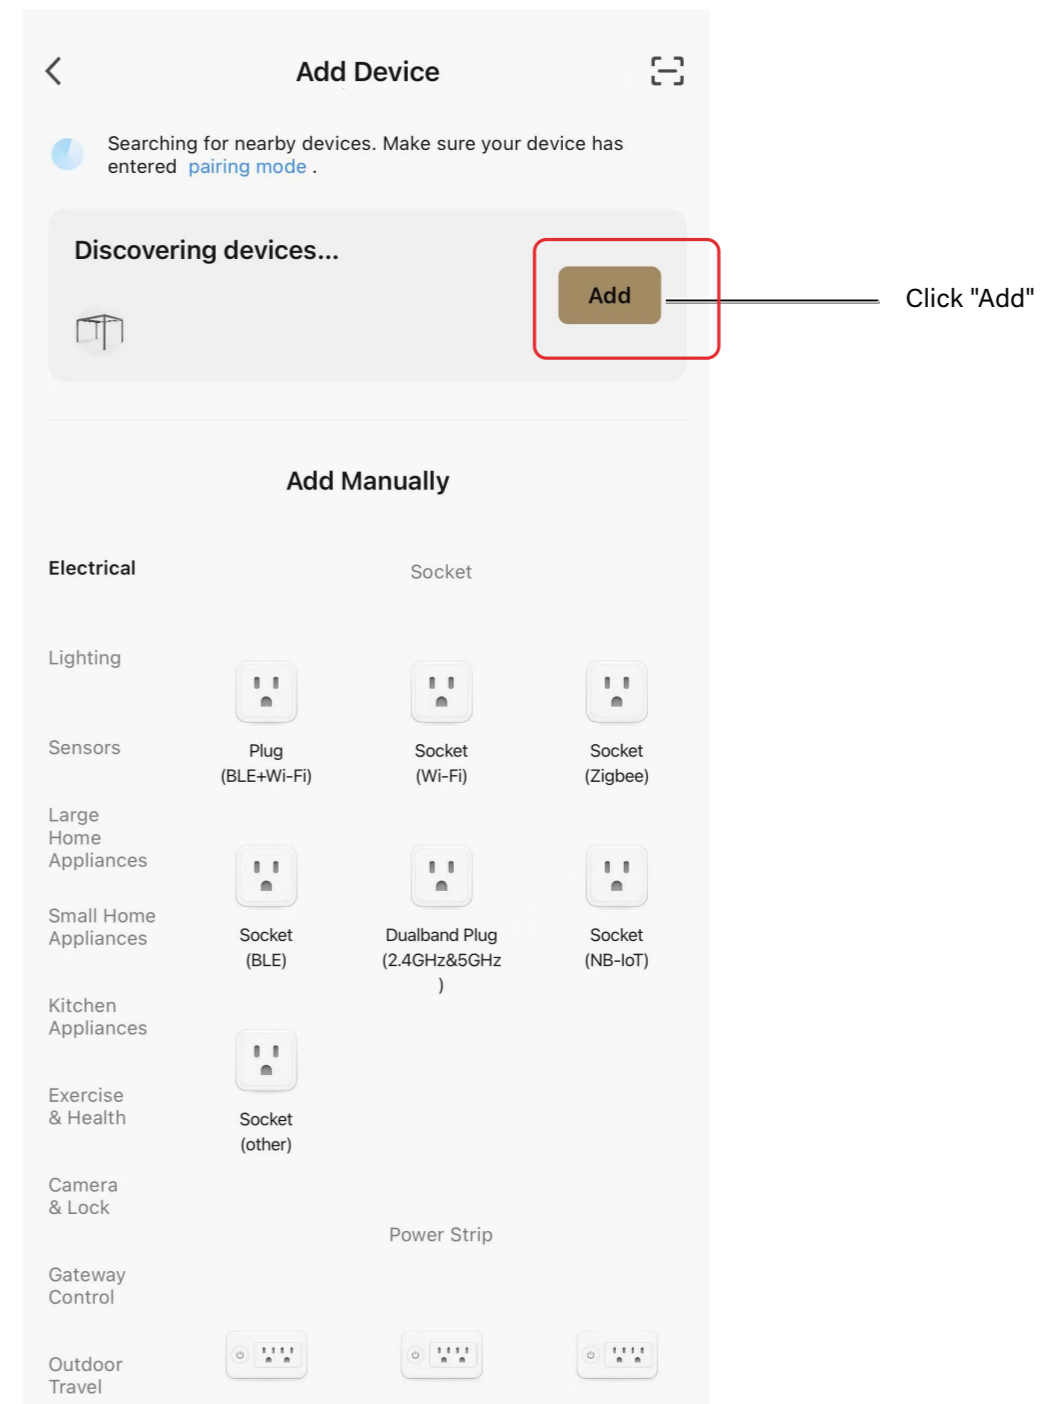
Add Device

Searching for nearby devices. Make sure your device has entered pairing mode .

Discovering devices...

Add

Click "Add"

Add Manually

Electrical

Socket

Lighting

Sensors

Large Home Appliances

Small Home Appliances

Kitchen Appliances

Exercise & Health

Camera & Lock

Gateway Control

Outdoor Travel

Plug (BLE+Wi-Fi)

Socket (Wi-Fi)

Socket (Zigbee)

Socket (BLE)

Dualband Plug (2.4GHz&5GHz )

Socket (NB-IoT)

Socket (other)

Power Strip